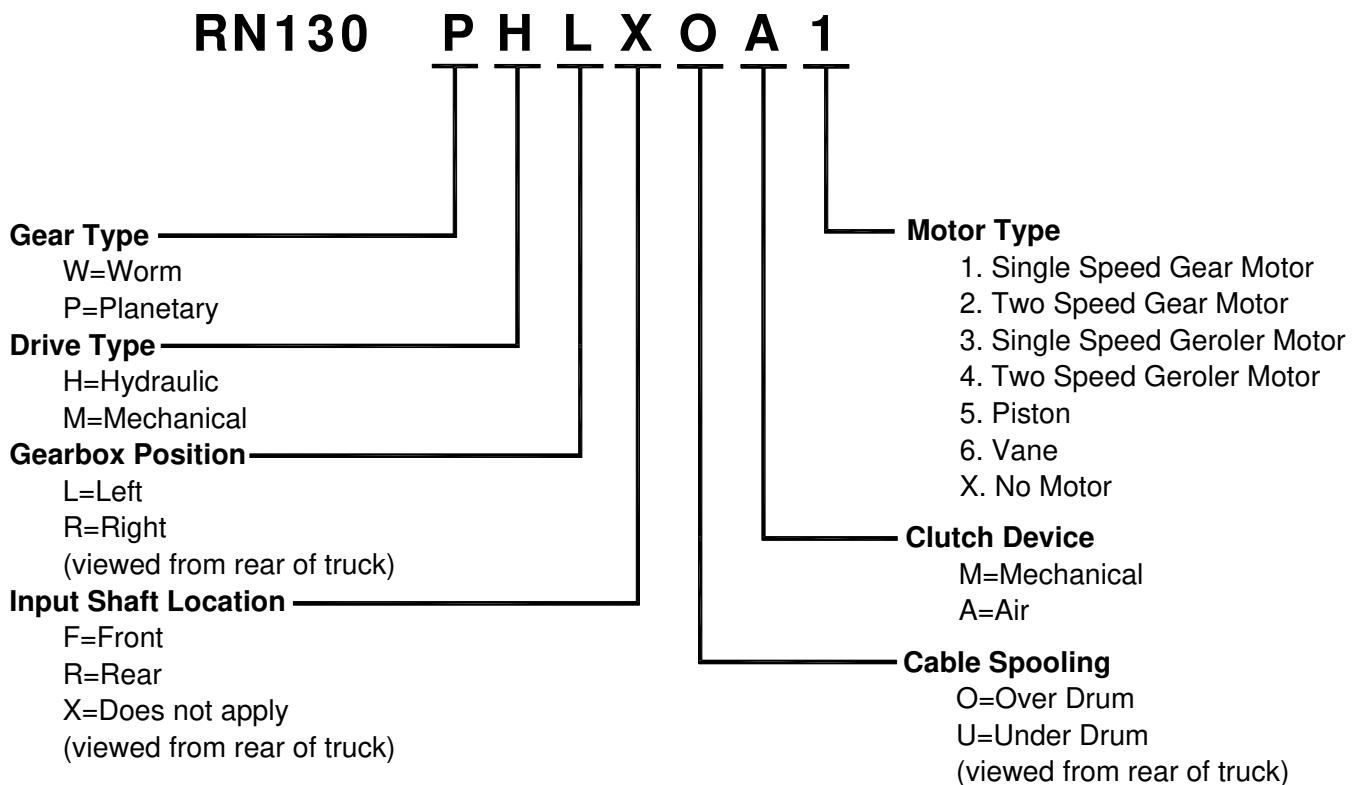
RN130 P H L X O A 1

Gear Type
W=Worm
P=Planetary

Drive Type
H=Hydraulic
M=Mechanical

Gearbox Position
L=Left
R=Right
(viewed from rear of truck)

Input Shaft Location
F=Front
R=Rear
X=Does not apply
(viewed from rear of truck)

Motor Type
1. Single Speed Gear Motor
2. Two Speed Gear Motor
3. Single Speed Geroler Motor
4. Two Speed Geroler Motor
5. Piston
6. Vane
X. No Motor

Clutch Device
M=Mechanical
A=Air

Cable Spooling
O=Over Drum
U=Under Drum
(viewed from rear of truck)